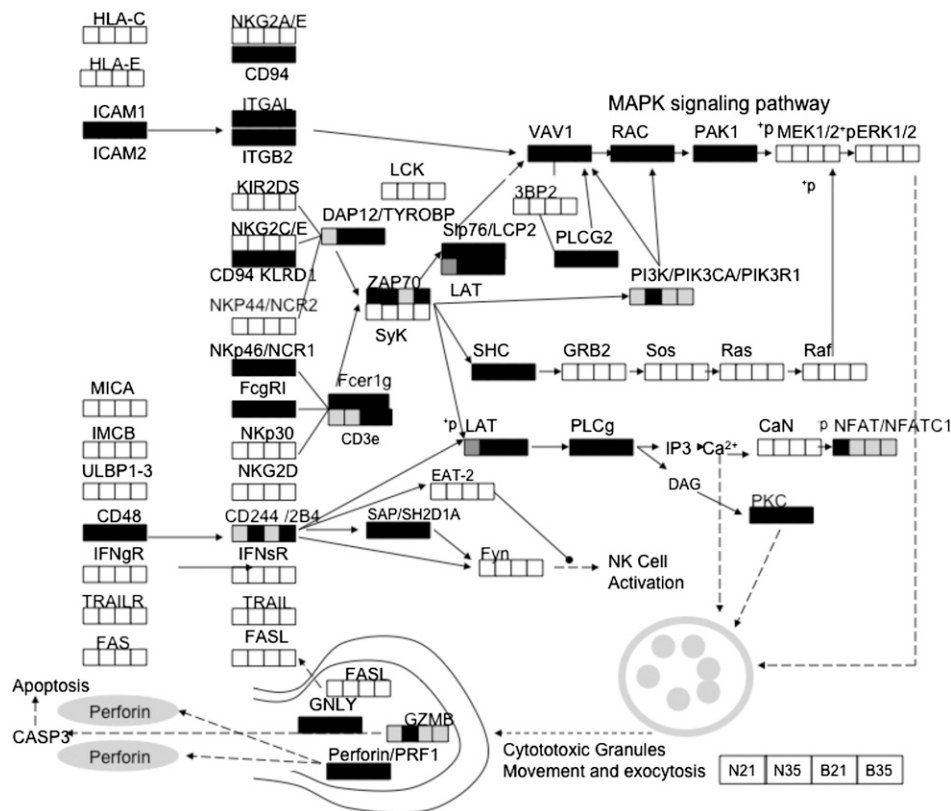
HLA-C
HLA-E
ICAM1
ICAM2
NKG2A/E
CD94
ITGAL
ITGB2
MAPK signaling pathway
VAV1
RAC
PAK1
+p MEK1/2
+p ERK1/2
+p
LCK
KIR2DS
DAP12/TYROBP
3BP2
NKG2C/E
CD94 KLRD1
Slp76/LCP2
PLCG2
LAT
PI3K/PIK3CA/PIK3R1
ZAP70
NKP44/NCR2
SyK
NKp46/NCR1
SHC
GRB2
Sos
Ras
Raf
MICA
FcgRI
Fcer1g
IMCB
NKp30
CD3e
+p LAT
PLCg
IP3
$Ca^{2+}$
CaN
p NFAT/NFATC1
ULBP1-3
NKG2D
EAT-2
DAG
CD48
CD244 /2B4
SAP/SH2D1A
PKC
IFNgR
IFNsR
Fyn
NK Cell Activation
TRAILR
TRAIL
FAS
FASL
FASL
Apoptosis
Perforin
GNLY
GZMB
CASP3
Perforin
Perforin/PRF1
Cytototoxic Granules Movement and exocytosis
| N21 | N35 | B21 | B35 |